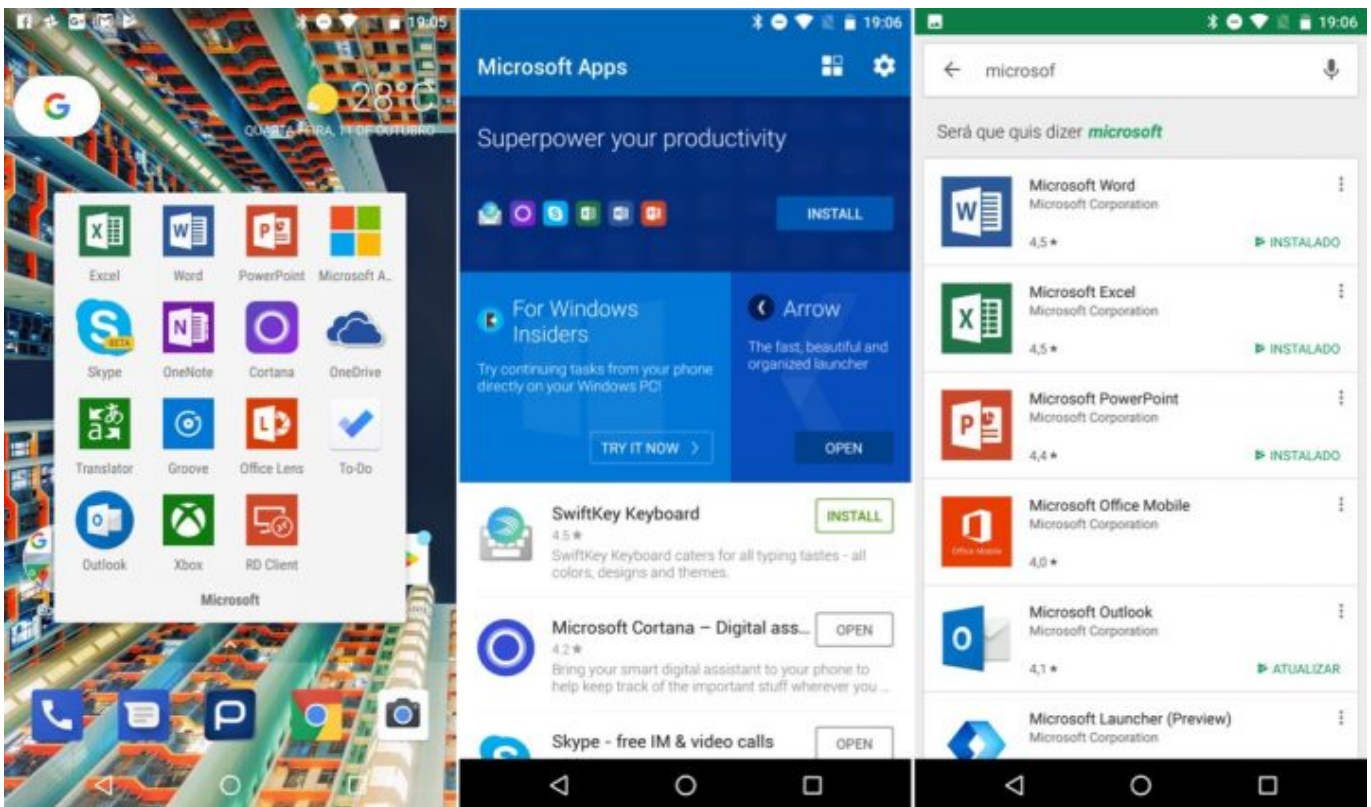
19:05

28°C
QUARTA-FEIRA, 11 DE OUTUBRO

Excel
Word
PowerPoint
Microsoft A...
Skype
OneNote
Cortana
OneDrive
Translator
Groove
Office Lens
To-Do
Outlook
Xbox
RD Client
Microsoft

19:06
Microsoft Apps
Superpower your productivity
INSTALL
For Windows Insiders
Try continuing tasks from your phone directly on your Windows PC!
TRY IT NOW >
Arrow
The fast, beautiful and organized launcher
OPEN
SwiftKey Keyboard
4.5★
SwiftKey Keyboard caters for all typing tastes - all colors, designs and themes.
INSTALL
Microsoft Cortana – Digital ass...
4.2★
Bring your smart digital assistant to your phone to help keep track of the important stuff wherever you ...
OPEN
Skype - free IM & video calls
OPEN

19:06
microsof
Será que quis dizer microsoft
Microsoft Word
Microsoft Corporation
4,5★
INSTALADO
Microsoft Excel
Microsoft Corporation
4,5★
INSTALADO
Microsoft PowerPoint
Microsoft Corporation
4,4★
INSTALADO
Microsoft Office Mobile
Microsoft Corporation
4,0★
Microsoft Outlook
Microsoft Corporation
4,1★
ATUALIZAR
Microsoft Launcher (Preview)
Microsoft Corporation